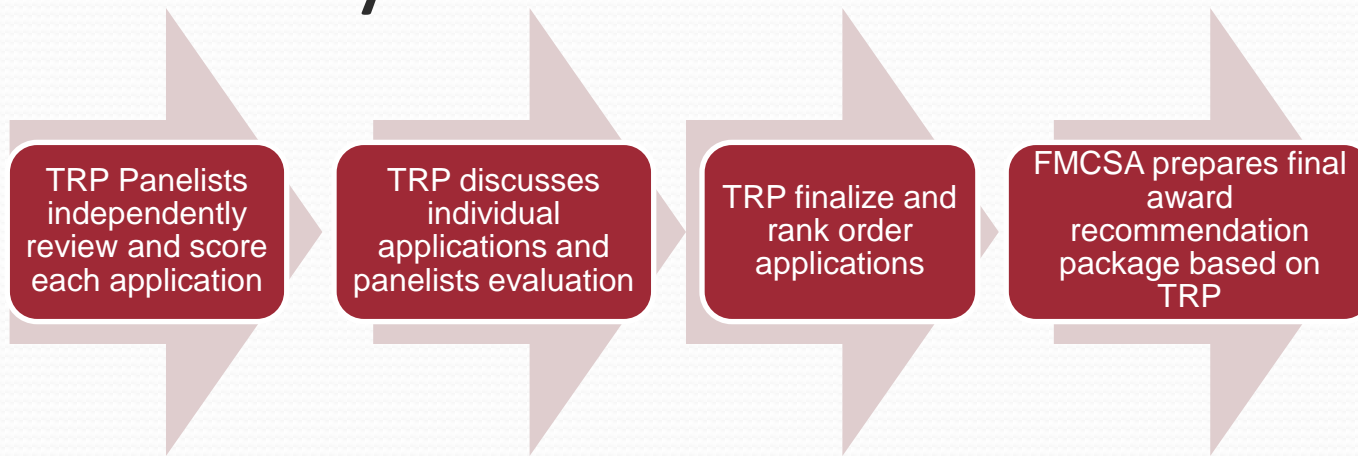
TRP Panelists independently review and score each application

TRP discusses individual applications and panelists evaluation

TRP finalize and rank order applications

FMCSA prepares final award recommendation package based on TRP